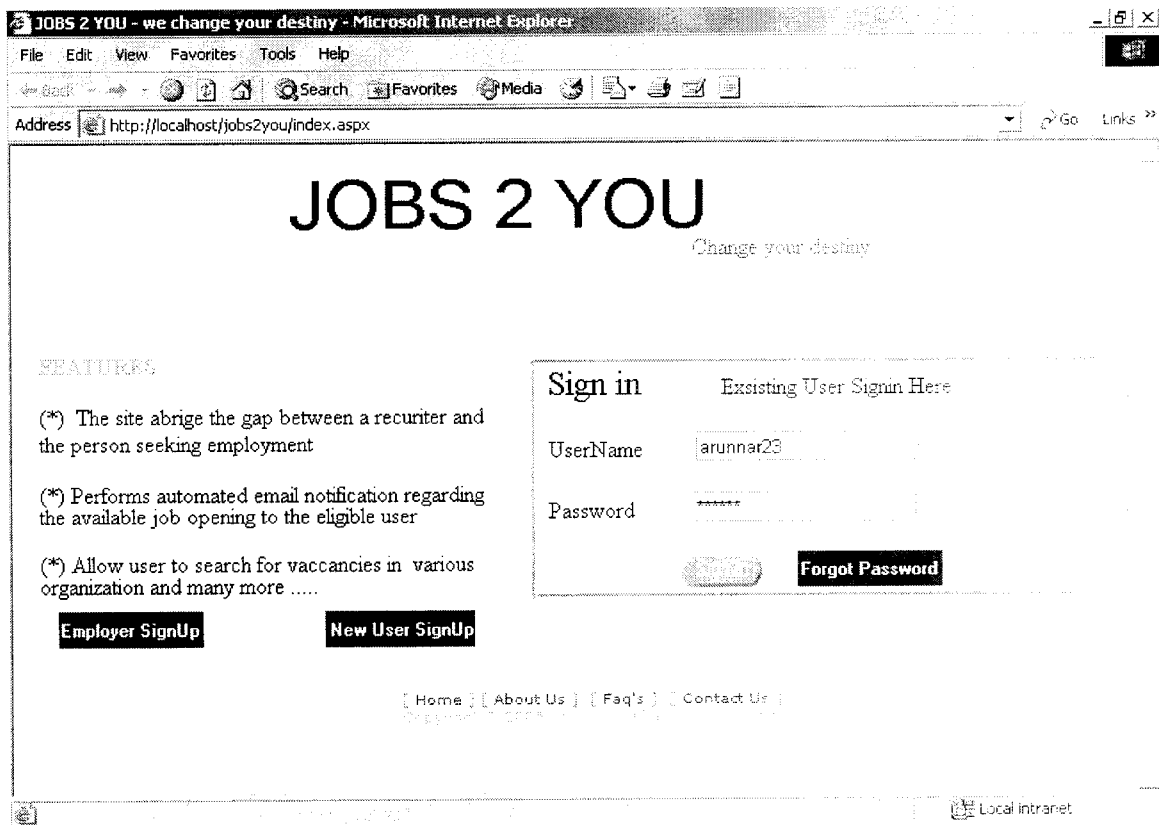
JOBS 2 YOU - we change your destiny - Microsoft Internet Explorer

File Edit View Favorites Tools Help

Back Search Favorites Media

Address http://localhost/jobs2you/index.aspx Go Links »

JOBS 2 YOU

Change your destiny

FEATURES

(*) The site abrige the gap between a recuriter and the person seeking employment

(*) Performs automated email notification regarding the available job opening to the eligible user

(*) Allow user to search for vaccancies in various organization and many more .....

Employer SignUp New User SignUp

Sign in Exsisting User Signin Here

UserName arunnar23

Password ******

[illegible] Forgot Password

[ Home ] [ About Us ] [ Faq's ] [ Contact Us ]
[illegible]

Local intranet